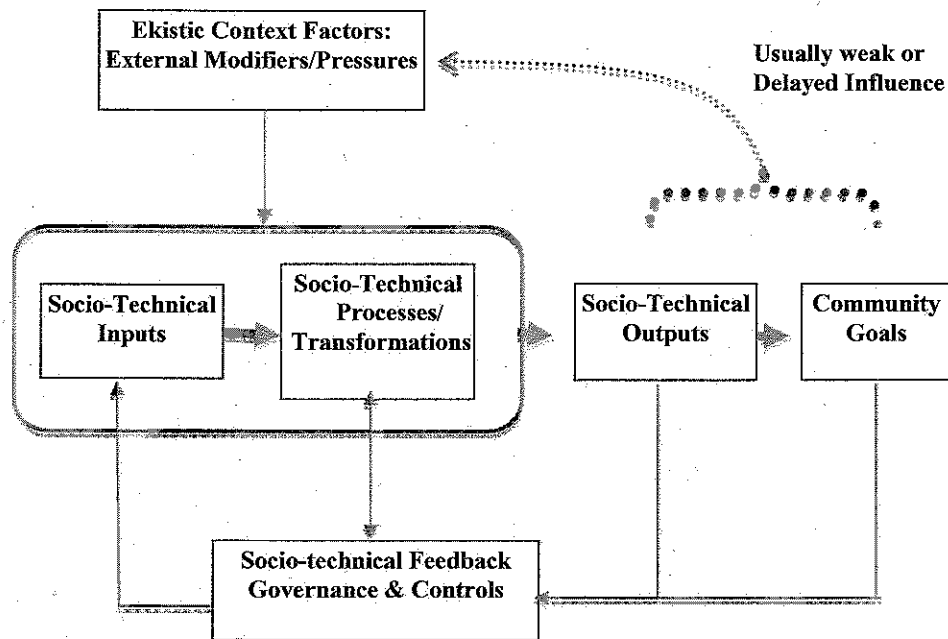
Ekistic Context Factors: External Modifiers/Pressures

Usually weak or Delayed Influence

Socio-Technical Inputs

Socio-Technical Processes/ Transformations

Socio-Technical Outputs

Community Goals

Socio-technical Feedback Governance & Controls